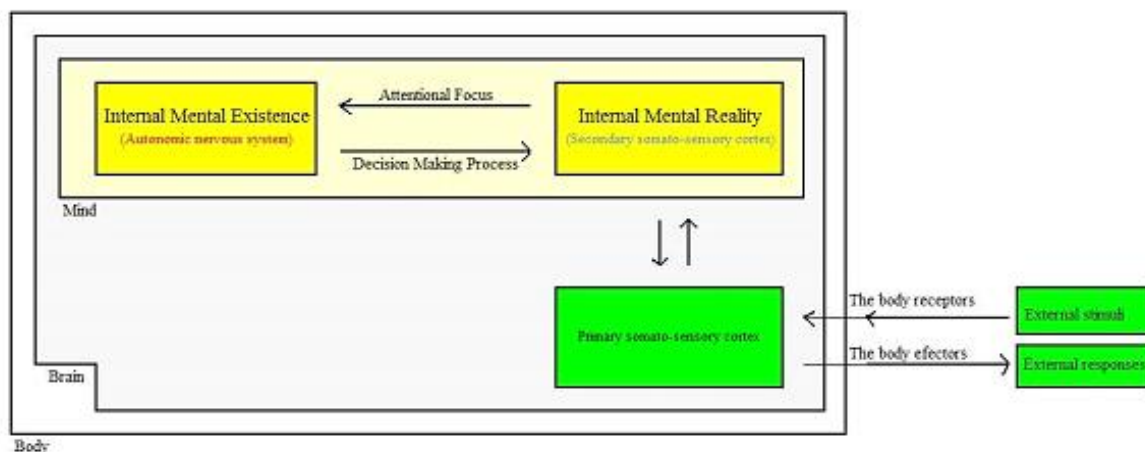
Internal Mental Existence
(Autonomic nervous system)

Attentional Focus

Decision Making Process

Internal Mental Reality
(Secondary somato-sensory cortex)

Mind

Primary somato-sensory cortex

The body receptors

The body efectors

External stimuli

External responses

Brain

Body